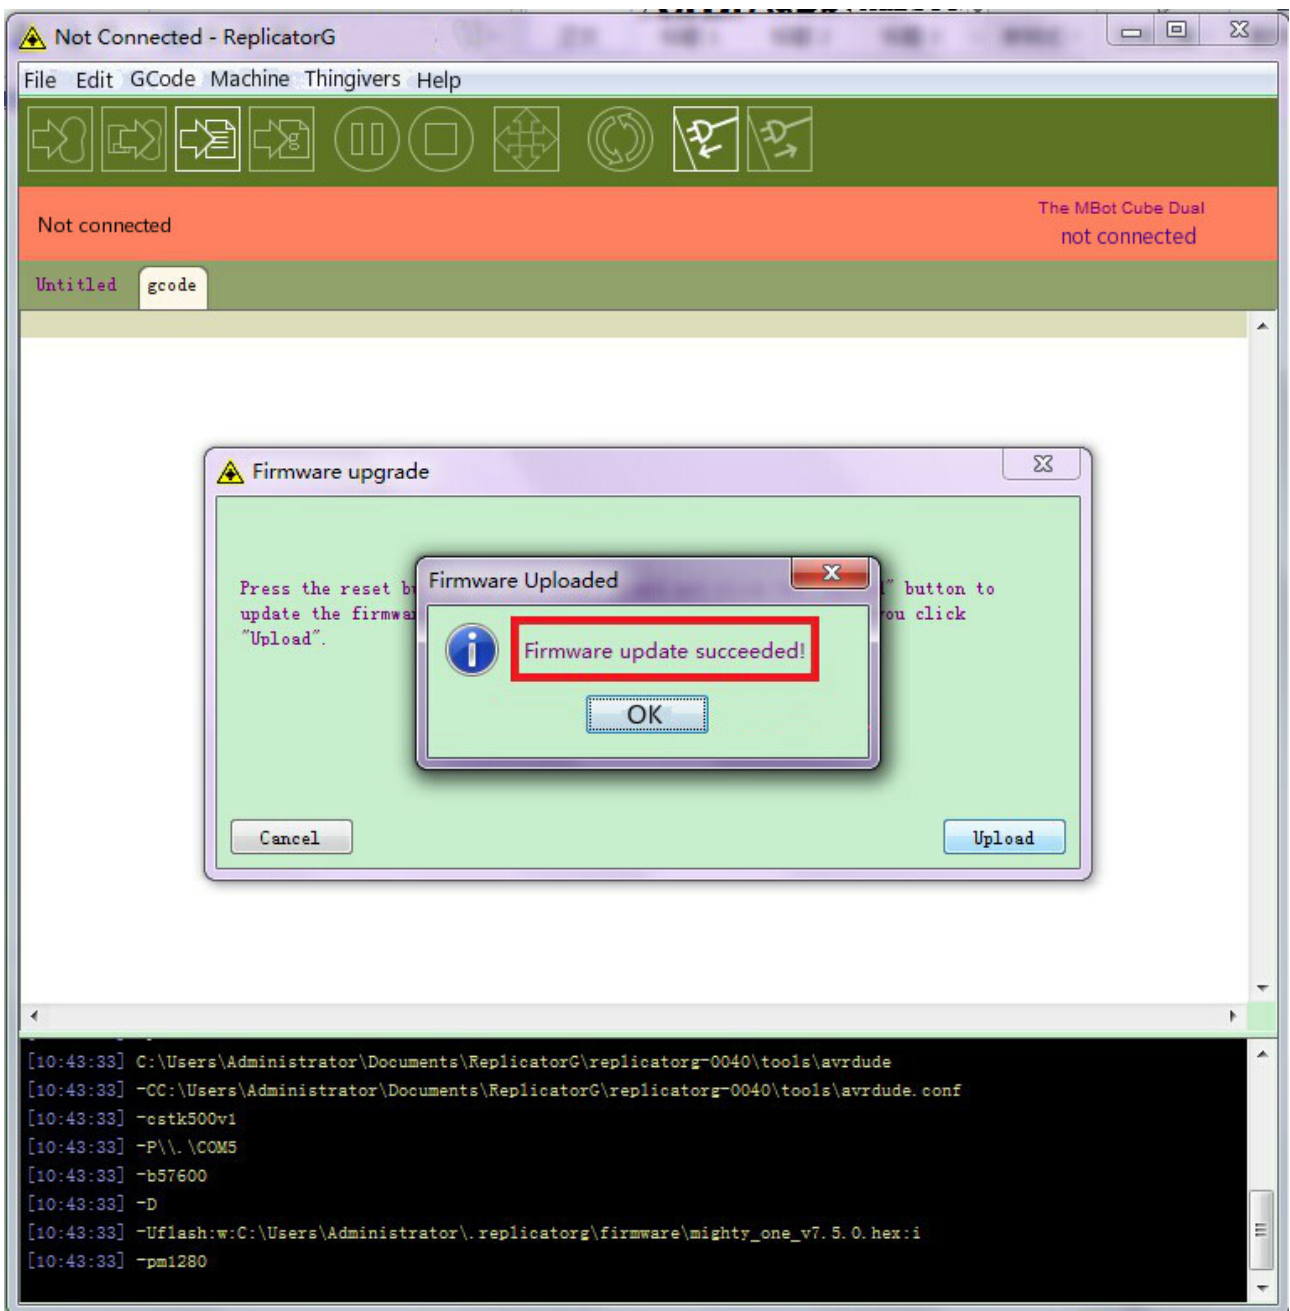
Not Connected - ReplicatorG

File Edit GCode Machine Thingivers Help

Not connected

The MBot Cube Dual
not connected

Untitled gcode

Firmware upgrade

Press the reset b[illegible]" button to update the firmwa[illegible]ou click "Upload".

Firmware Uploaded

Firmware update succeeded!

OK

Cancel

Upload

[10:43:33] C:\Users\Administrator\Documents\ReplicatorG\replicatorg-0040\tools\avrdude
[10:43:33] -CC:\Users\Administrator\Documents\ReplicatorG\replicatorg-0040\tools\avrdude.conf
[10:43:33] -cstk500v1
[10:43:33] -P\\.\COM5
[10:43:33] -b57600
[10:43:33] -D
[10:43:33] -Uflash:w:C:\Users\Administrator\.replicatorg\firmware\mighty_one_v7.5.0.hex:i
[10:43:33] -pm1280